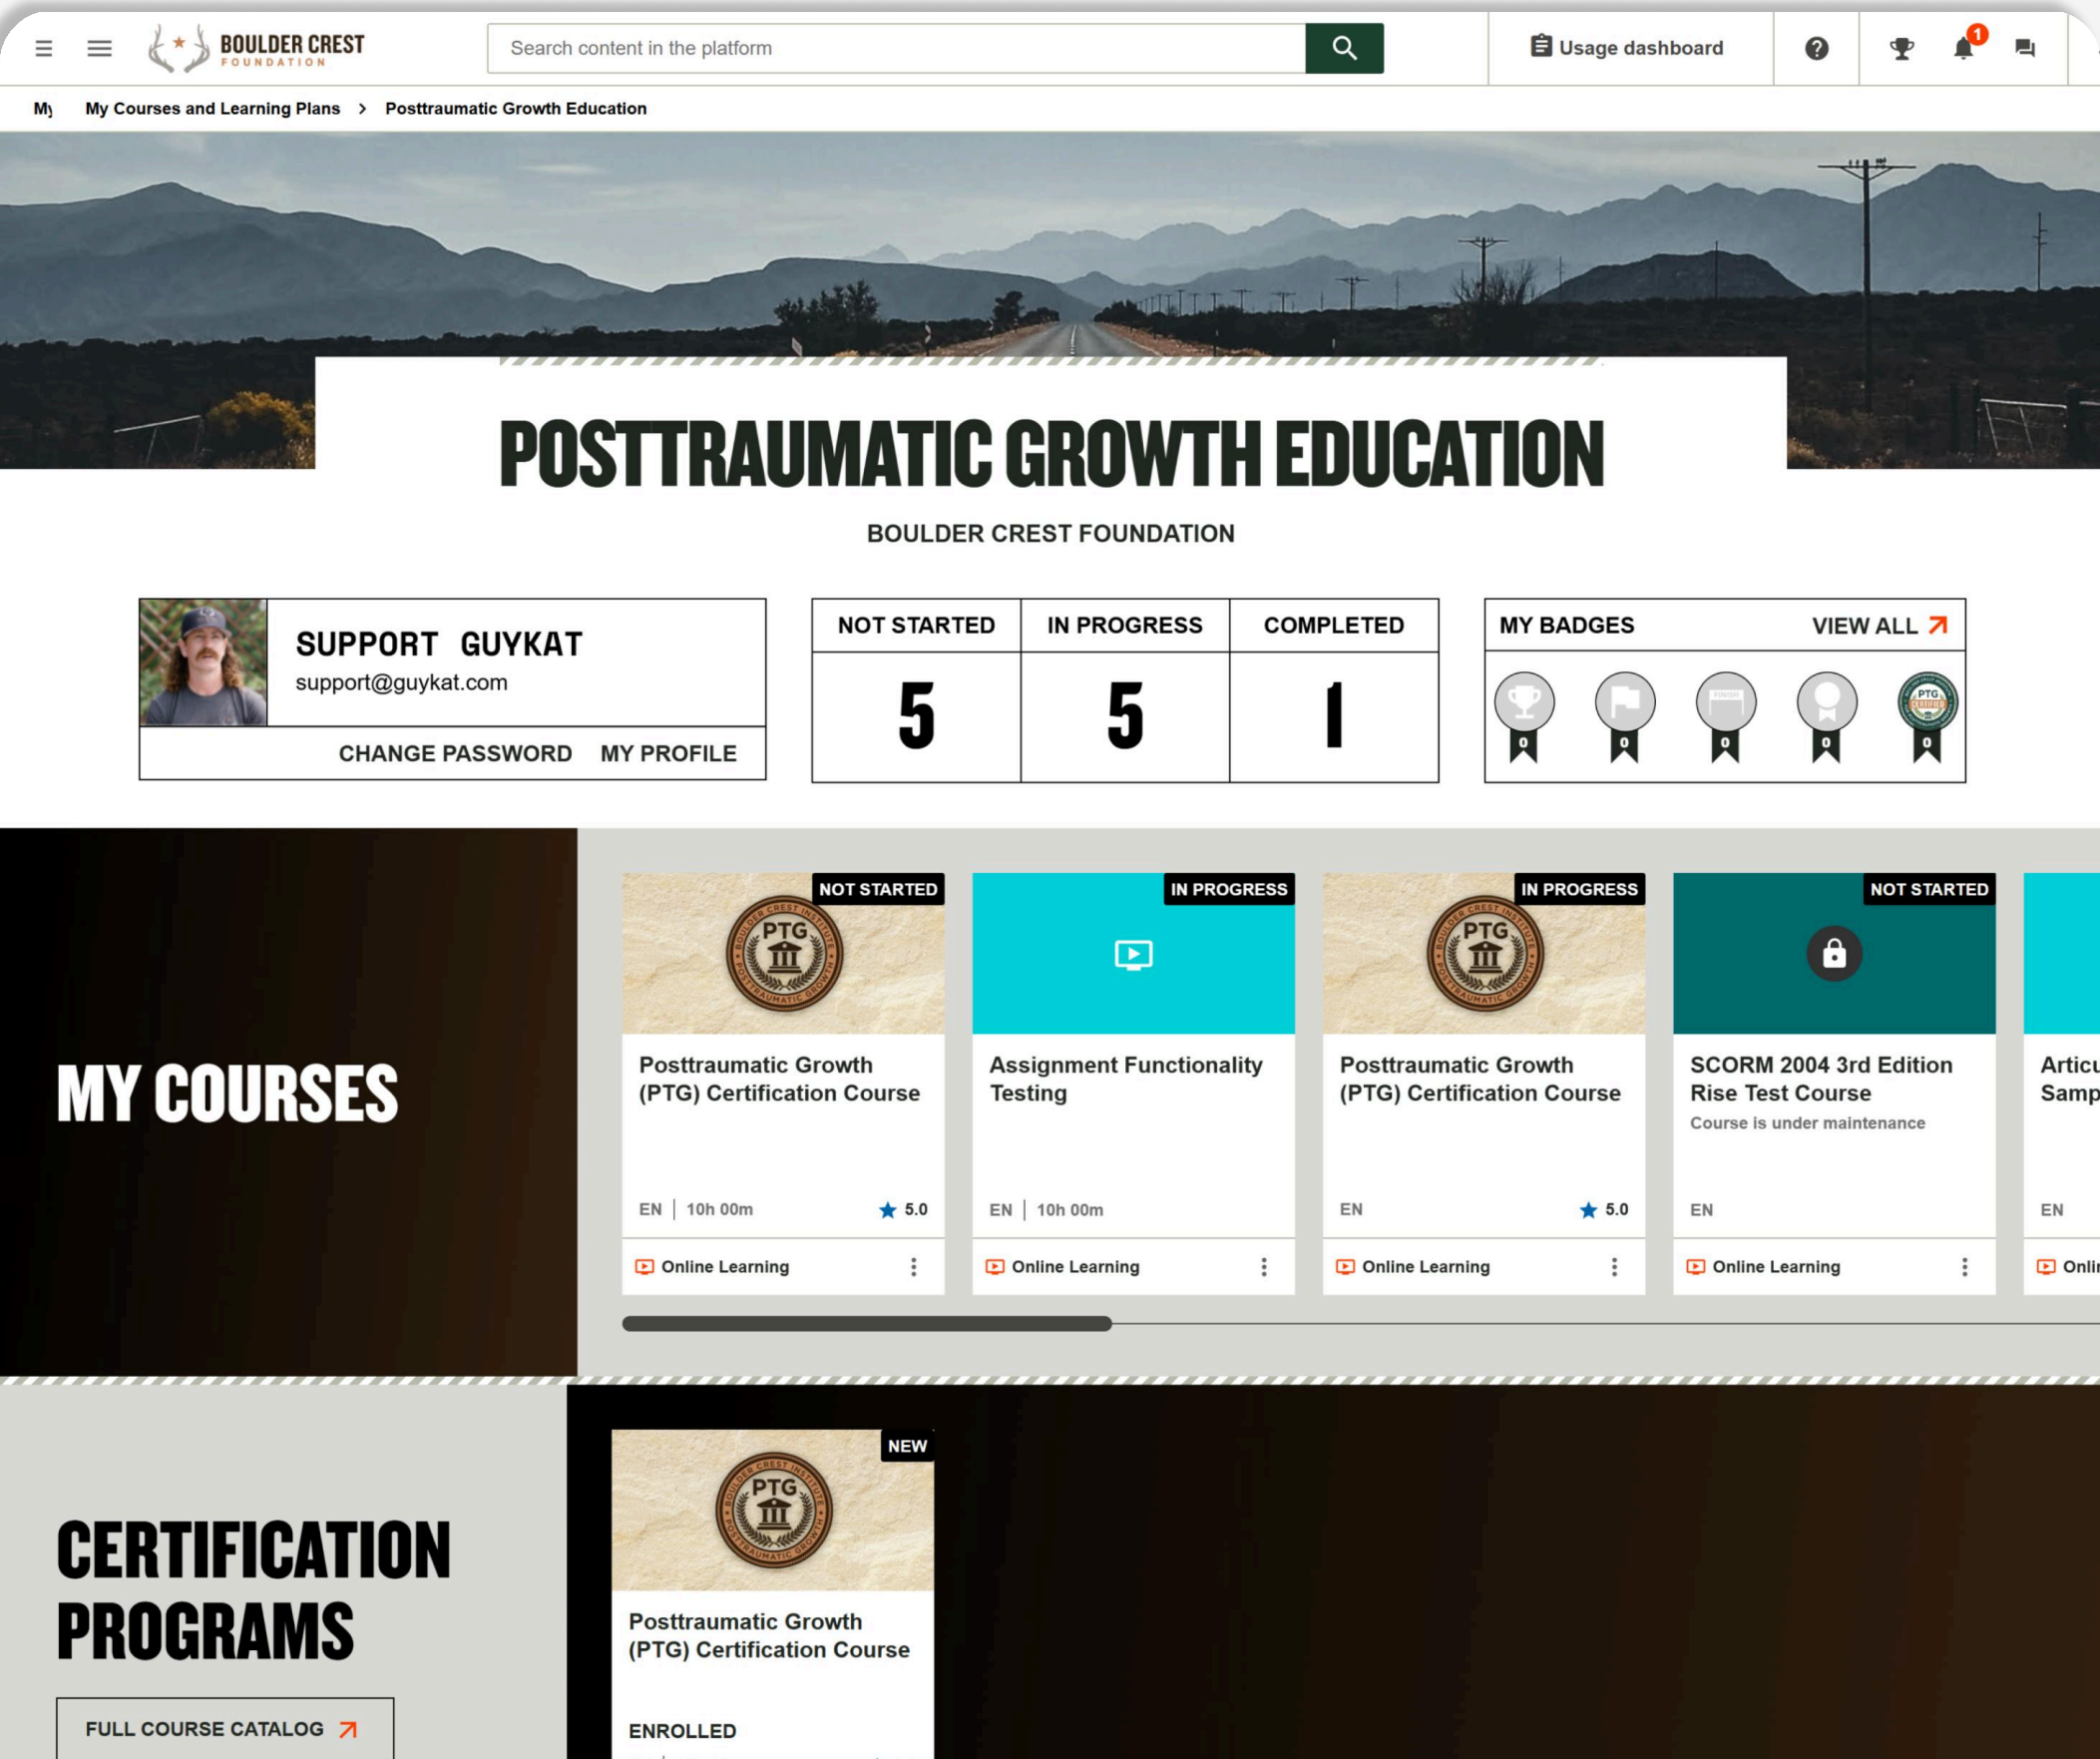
BOULDER CREST FOUNDATION

Search content in the platform

Usage dashboard

1

My My Courses and Learning Plans > Posttraumatic Growth Education

POSTTRAUMATIC GROWTH EDUCATION

BOULDER CREST FOUNDATION

SUPPORT GUYKAT
support@guykat.com

CHANGE PASSWORD MY PROFILE

| NOT STARTED | IN PROGRESS | COMPLETED |
|---|---|---|
| 5 | 5 | 1 |

MY BADGES VIEW ALL

0 0 0 0 0

MY COURSES

NOT STARTED
PTG
Posttraumatic Growth (PTG) Certification Course
EN | 10h 00m 5.0
Online Learning

IN PROGRESS
Assignment Functionality Testing
EN | 10h 00m
Online Learning

IN PROGRESS
PTG
Posttraumatic Growth (PTG) Certification Course
EN 5.0
Online Learning

NOT STARTED
SCORM 2004 3rd Edition Rise Test Course
Course is under maintenance
EN
Online Learning

Articu
Samp
EN
Onlir

CERTIFICATION PROGRAMS

FULL COURSE CATALOG

NEW
PTG
Posttraumatic Growth (PTG) Certification Course
ENROLLED